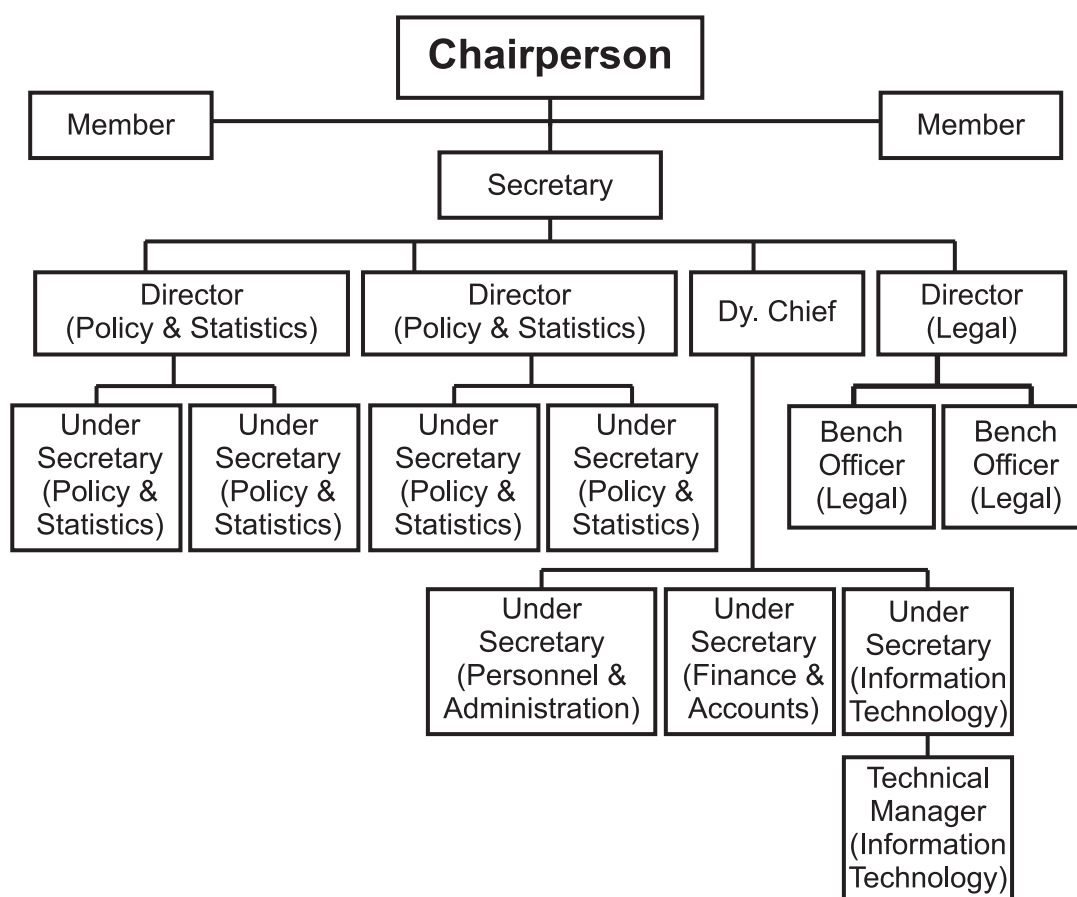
Chairperson

Member

Member

Secretary

Director (Policy & Statistics)

Director (Policy & Statistics)

Dy. Chief

Director (Legal)

Under Secretary (Policy & Statistics)

Under Secretary (Policy & Statistics)

Under Secretary (Policy & Statistics)

Under Secretary (Policy & Statistics)

Bench Officer (Legal)

Bench Officer (Legal)

Under Secretary (Personnel & Administration)

Under Secretary (Finance & Accounts)

Under Secretary (Information Technology)

Technical Manager (Information Technology)